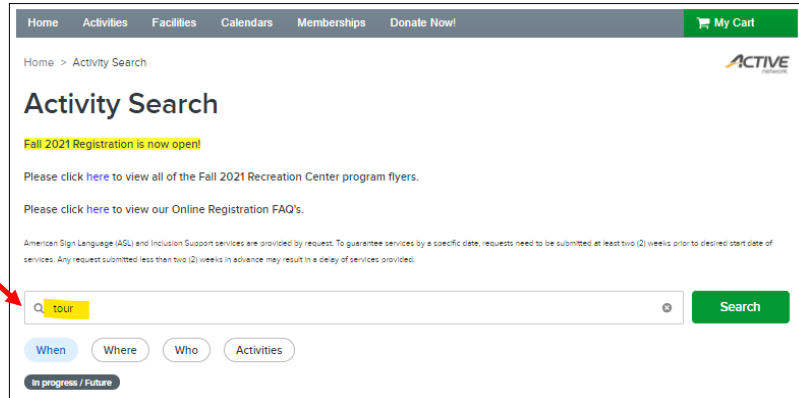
Home Activities Facilities Calendars Memberships Donate Now! My Cart

Home > Activity Search

ACTIVE network

Activity Search

Fall 2021 Registration is now open!

Please click here to view all of the Fall 2021 Recreation Center program flyers.

Please click here to view our Online Registration FAQ's.

American Sign Language (ASL) and Inclusion Support services are provided by request. To guarantee services by a specific date, requests need to be submitted at least two (2) weeks prior to desired start date of services. Any request submitted less than two (2) weeks in advance may result in a delay of services provided.

tour

Search

When Where Who Activities

In progress / Future